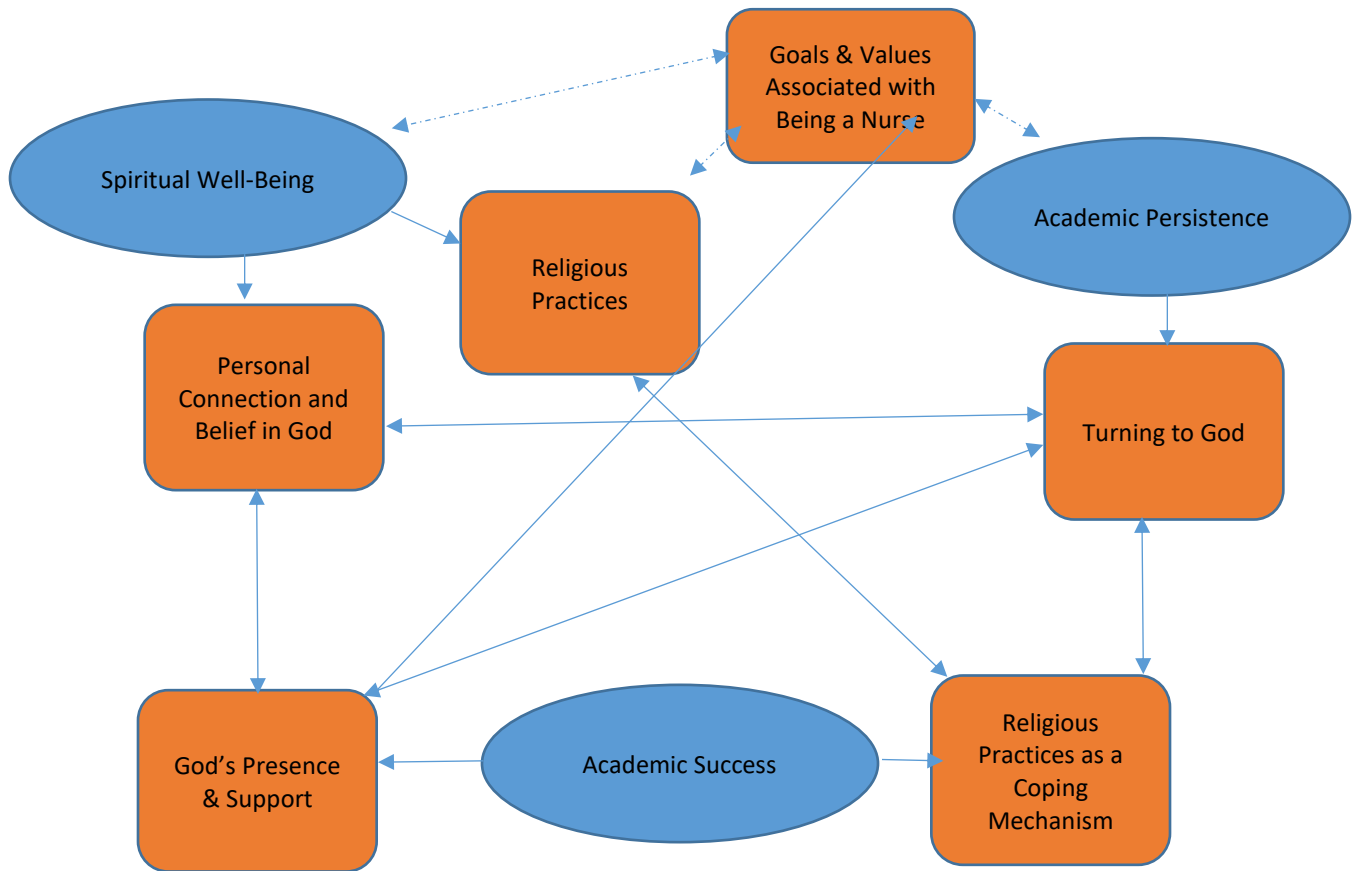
Goals & Values Associated with Being a Nurse

Spiritual Well-Being

Religious Practices

Academic Persistence

Personal Connection and Belief in God

Turning to God

God's Presence & Support

Academic Success

Religious Practices as a Coping Mechanism